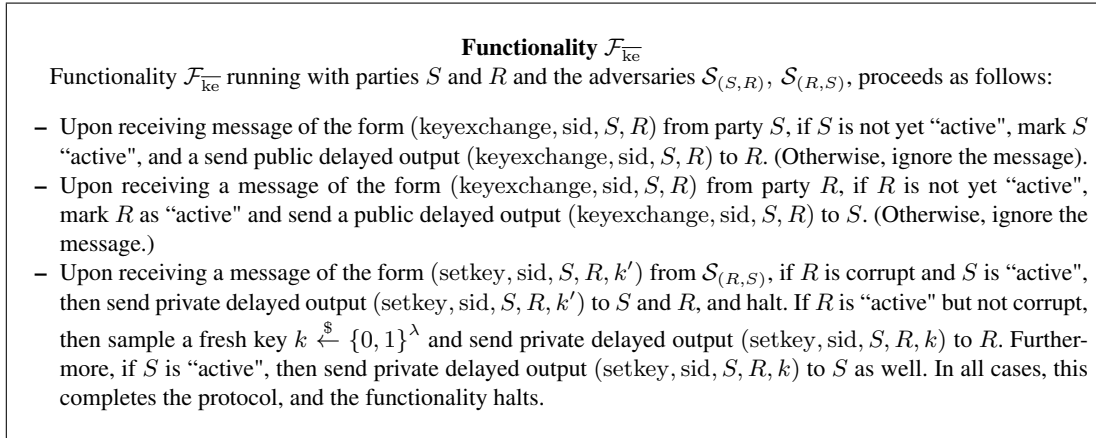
**Functionality $\mathcal{F}_{\overline{\mathrm{ke}}}$**

Functionality $\mathcal{F}_{\overline{\mathrm{ke}}}$ running with parties $S$ and $R$ and the adversaries $\mathcal{S}_{(S,R)}$, $\mathcal{S}_{(R,S)}$, proceeds as follows:

– Upon receiving message of the form $(\mathrm{keyexchange}, \mathrm{sid}, S, R)$ from party $S$, if $S$ is not yet "active", mark $S$ "active", and a send public delayed output $(\mathrm{keyexchange}, \mathrm{sid}, S, R)$ to $R$. (Otherwise, ignore the message).

– Upon receiving a message of the form $(\mathrm{keyexchange}, \mathrm{sid}, S, R)$ from party $R$, if $R$ is not yet "active", mark $R$ as "active" and send a public delayed output $(\mathrm{keyexchange}, \mathrm{sid}, S, R)$ to $S$. (Otherwise, ignore the message.)

– Upon receiving a message of the form $(\mathrm{setkey}, \mathrm{sid}, S, R, k')$ from $\mathcal{S}_{(R,S)}$, if $R$ is corrupt and $S$ is "active", then send private delayed output $(\mathrm{setkey}, \mathrm{sid}, S, R, k')$ to $S$ and $R$, and halt. If $R$ is "active" but not corrupt, then sample a fresh key $k \xleftarrow{\$} \{0,1\}^{\lambda}$ and send private delayed output $(\mathrm{setkey}, \mathrm{sid}, S, R, k)$ to $R$. Furthermore, if $S$ is "active", then send private delayed output $(\mathrm{setkey}, \mathrm{sid}, S, R, k)$ to $S$ as well. In all cases, this completes the protocol, and the functionality halts.